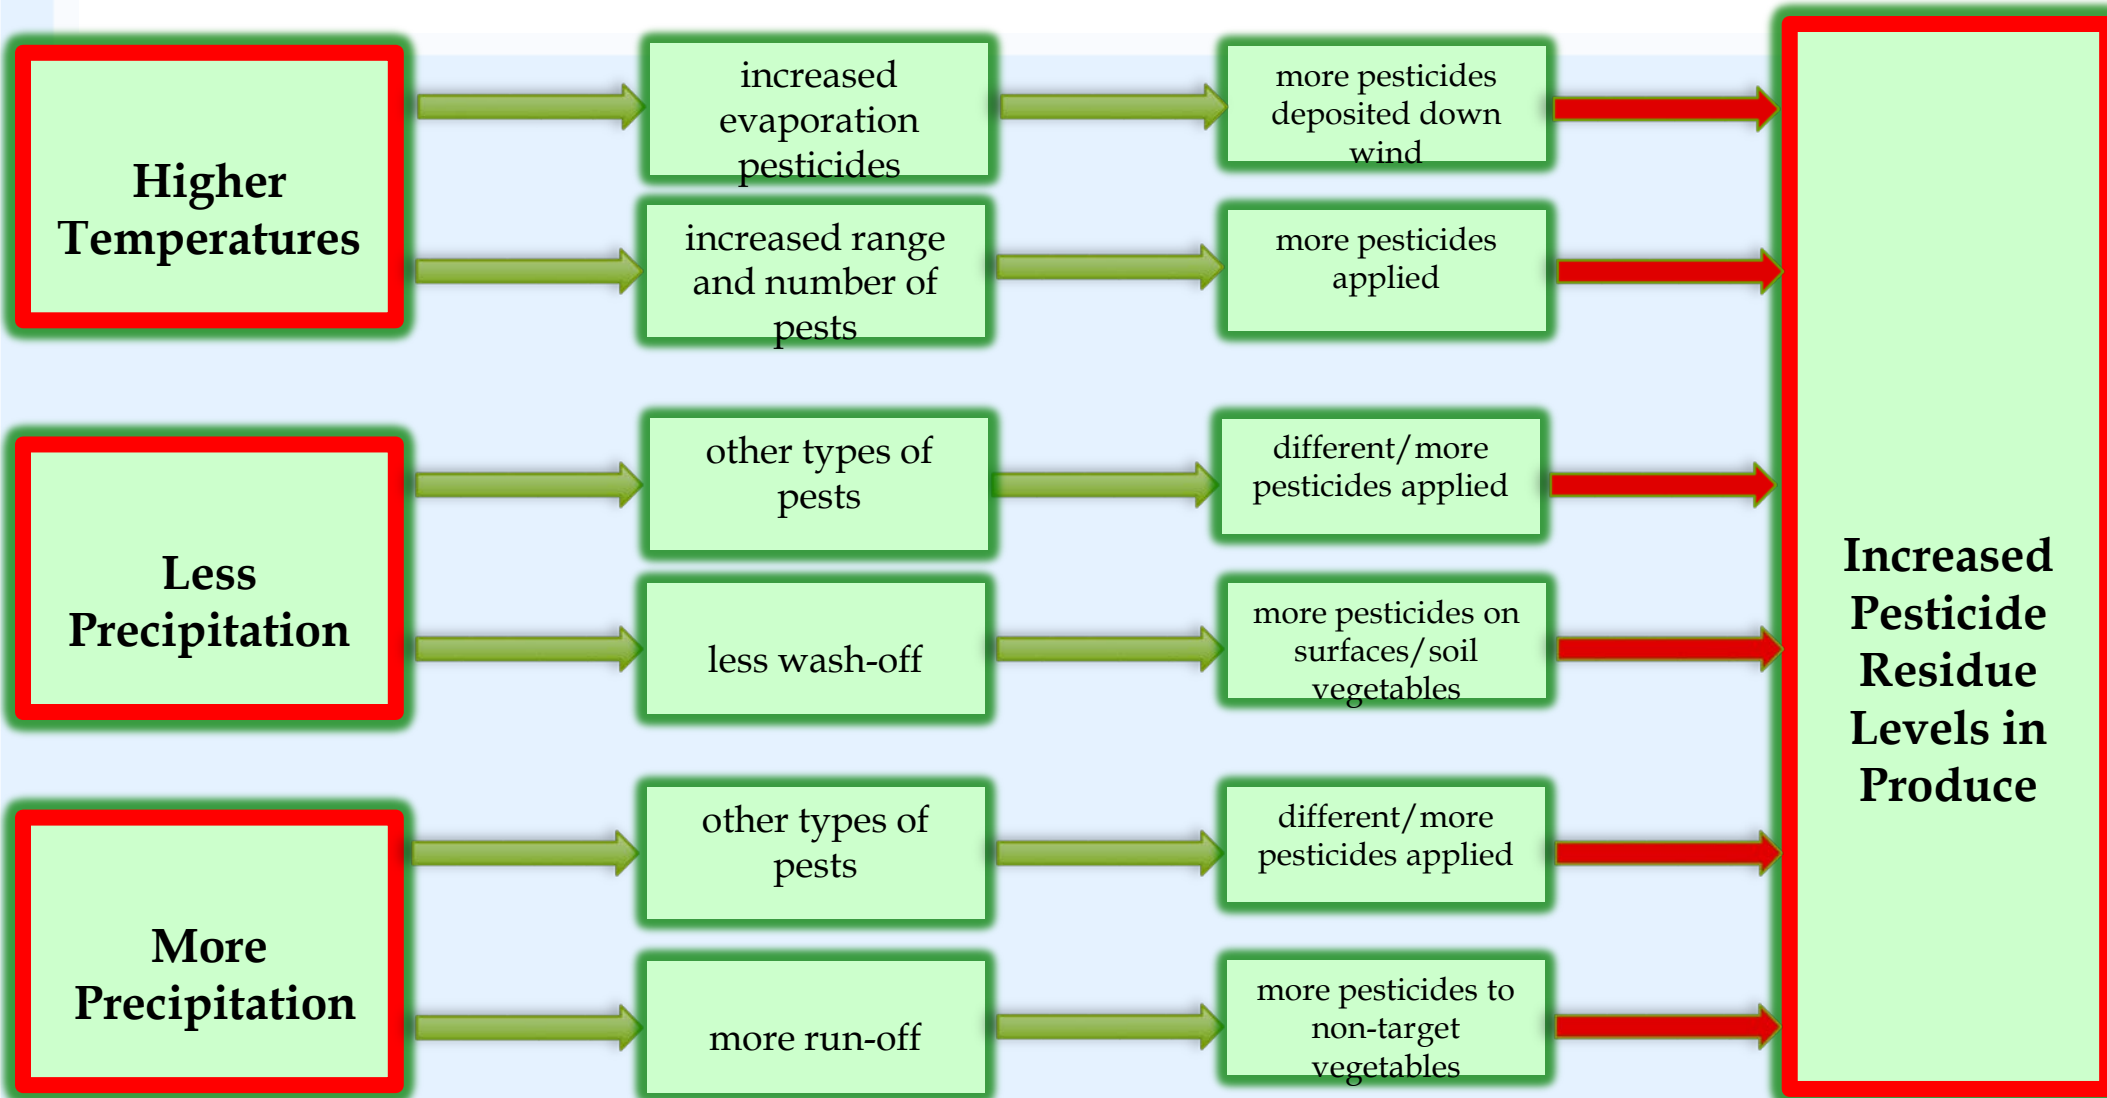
Higher Temperatures

increased evaporation pesticides

more pesticides deposited down wind

increased range and number of pests

more pesticides applied

Less Precipitation

other types of pests

different/more pesticides applied

less wash-off

more pesticides on surfaces/soil vegetables

More Precipitation

other types of pests

different/more pesticides applied

more run-off

more pesticides to non-target vegetables

Increased Pesticide Residue Levels in Produce